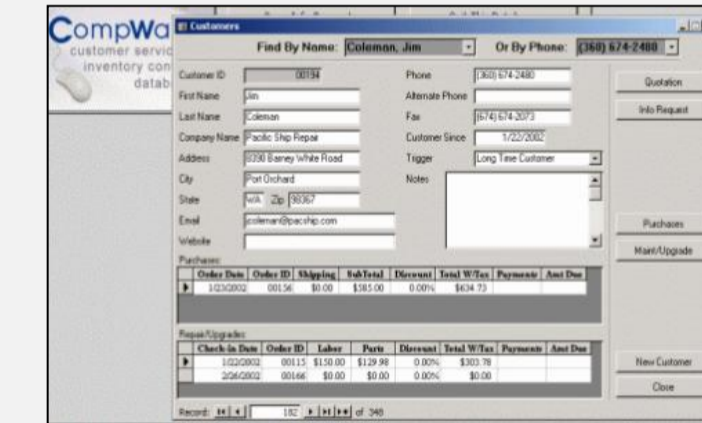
CompWa
customer servic
inventory con
datab

Customers

Find By Name: Coleman, Jim
Or By Phone: (360) 674-2480

Customer ID 00194
First Name Jim
Last Name Coleman
Company Name Pacific Ship Repair
Address 8390 Barney White Road
City Port Orchard
State WA Zip 98367
Email jcoleman@pacship.com
Website

Phone (360) 674-2480
Alternate Phone
Fax (674) 674-2073
Customer Since 1/22/2002
Trigger Long Time Customer
Notes

Quotation
Info Request
Purchases
Maint/Upgrade
New Customer
Close

Purchases:

| | Order Date | Order ID | Shipping | SubTotal | Discount | Total W/Tax | Payments | Amt Due |
|---|---|---|---|---|---|---|---|---|
| ▸ | 1/23/2002 | 00156 | $0.00 | $585.00 | 0.00% | $634.73 | | |

Repair/Upgrades:

| | Check-in Date | Order ID | Labor | Parts | Discount | Total W/Tax | Payments | Amt Due |
|---|---|---|---|---|---|---|---|---|
| ▸ | 1/22/2002 | 00115 | $150.00 | $129.98 | 0.00% | $303.78 | | |
| | 2/26/2002 | 00166 | $0.00 | $0.00 | 0.00% | $0.00 | | |

Record: 182 of 348